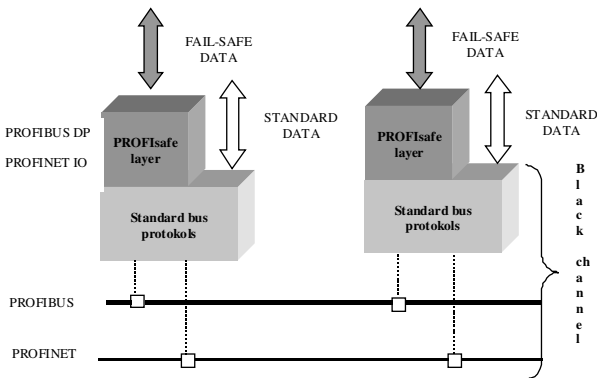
FAIL-SAFE DATA

FAIL-SAFE DATA

PROFIBUS DP

PROFINET IO

STANDARD DATA

PROFIsafe layer

STANDARD DATA

PROFIsafe layer

Standard bus protokols

Standard bus protokols

Black channel

PROFIBUS

PROFINET